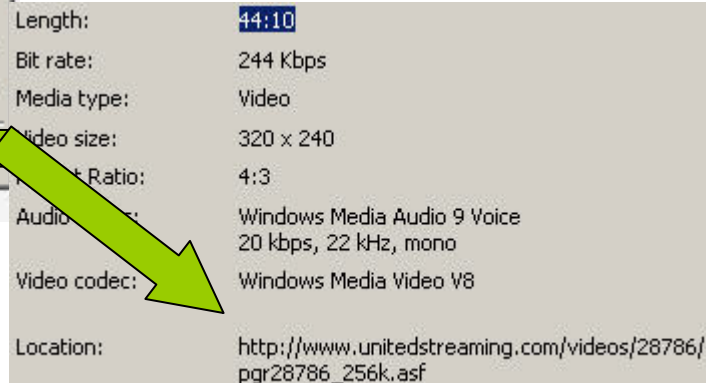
| | |
|---|---|
| Length: | 44:10 |
| Bit rate: | 244 Kbps |
| Media type: | Video |
| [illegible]ideo size: | 320 x 240 |
| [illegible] Ratio: | 4:3 |
| Audio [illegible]: | Windows Media Audio 9 Voice 20 kbps, 22 kHz, mono |
| Video codec: | Windows Media Video V8 |
| Location: | http://www.unitedstreaming.com/videos/28786/pgr28786_256k.asf |